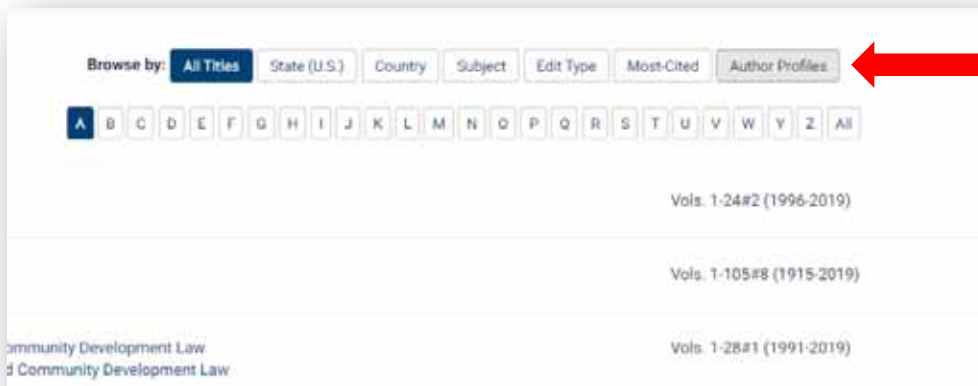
Browse by: All Titles State (U.S.) Country Subject Edit Type Most-Cited Author Profiles

A B C D E F G H I J K L M N O P Q R S T U V W Y Z All

Vols. 1-24#2 (1996-2019)

Vols. 1-105#8 (1915-2019)

ommunity Development Law
d Community Development Law

Vols. 1-28#1 (1991-2019)